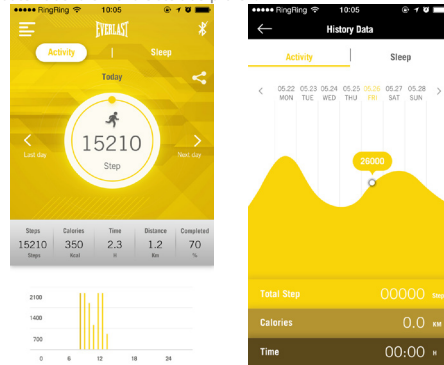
●●●●● RingRing 10:05

EVERLAST

Activity | Sleep

Today

Last day

15210

Step

Next day

| Steps | Calories | Time | Distance | Completed |
|---|---|---|---|---|
| 15210 | 350 | 2.3 | 1.2 | 70 |
| Steps | Kcal | H | Km | % |

2100
1400
700
0 6 12 18 24

●●●●● RingRing 10:05

History Data

Activity Sleep

05.22 MON
05.23 TUE
05.24 WED
05.25 THU
05.26 FRI
05.27 SAT
05.28 SUN

26000

Total Step 00000 Step

Calories 0.0 KM

Time 00:00 H